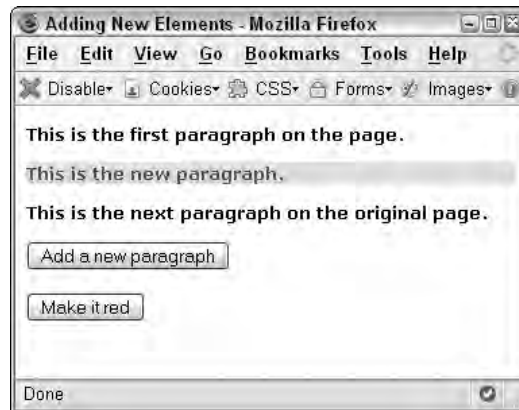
Adding New Elements - Mozilla Firefox

File Edit View Go Bookmarks Tools Help

Disable▾ Cookies▾ CSS▾ Forms▾ Images▾

This is the first paragraph on the page.

This is the new paragraph.

This is the next paragraph on the original page.

Add a new paragraph

Make it red

Done